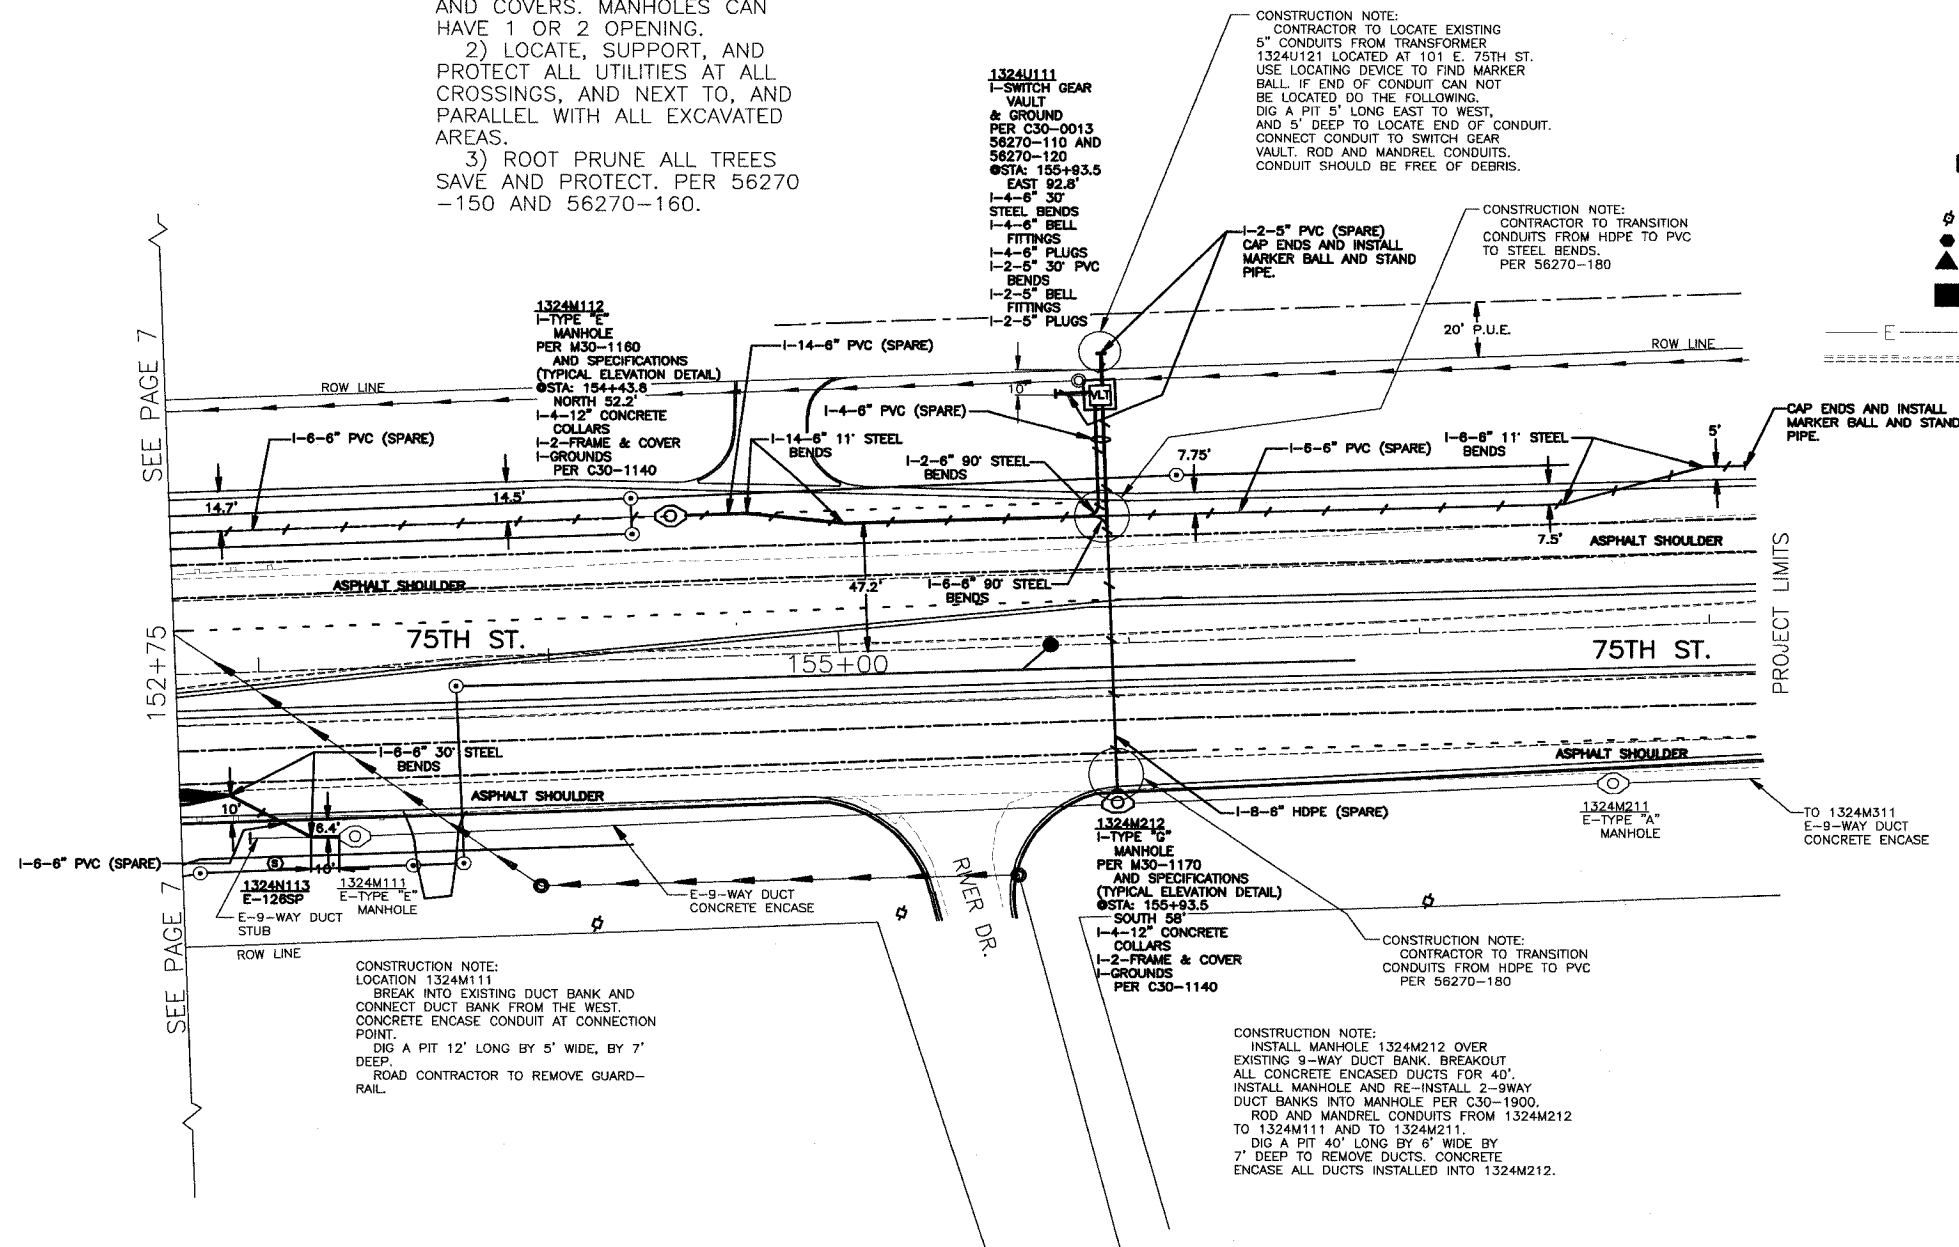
AND COVERS. MANHOLES CAN HAVE 1 OR 2 OPENING.
2) LOCATE, SUPPORT, AND PROTECT ALL UTILITIES AT ALL CROSSINGS, AND NEXT TO, AND PARALLEL WITH ALL EXCAVATED AREAS.
3) ROOT PRUNE ALL TREES SAVE AND PROTECT. PER 56270 -150 AND 56270-160.

CONSTRUCTION NOTE:
CONTRACTOR TO LOCATE EXISTING 5" CONDUITS FROM TRANSFORMER 1324U121 LOCATED AT 101 E. 75TH ST. USE LOCATING DEVICE TO FIND MARKER BALL. IF END OF CONDUIT CAN NOT BE LOCATED DO THE FOLLOWING. DIG A PIT 5' LONG EAST TO WEST, AND 5' DEEP TO LOCATE END OF CONDUIT. CONNECT CONDUIT TO SWITCH GEAR VAULT. ROD AND MANDREL CONDUITS. CONDUIT SHOULD BE FREE OF DEBRIS.

1324U111
1-SWITCH GEAR VAULT
& GROUND
PER C30-0013
56270-110 AND
56270-120
@STA: 155+93.5
EAST 92.8'
1-4-6" 30' STEEL BENDS
1-4-6" BELL FITTINGS
1-4-6" PLUGS
1-2-5" 30' PVC BENDS
1-2-5" BELL FITTINGS
1-2-5" PLUGS

1-2-5" PVC (SPARE)
CAP ENDS AND INSTALL MARKER BALL AND STAND PIPE.

CONSTRUCTION NOTE:
CONTRACTOR TO TRANSITION CONDUITS FROM HDPE TO PVC TO STEEL BENDS.
PER 56270-180

1324M112
1-TYPE "E" MANHOLE
PER M30-1160
AND SPECIFICATIONS
(TYPICAL ELEVATION DETAIL)
@STA: 154+43.8
NORTH 52.2'
1-4-12" CONCRETE COLLARS
1-2-FRAME & COVER
1-GROUNDS
PER C30-1140

1-14-6" PVC (SPARE)
20' P.U.E.
ROW LINE
10'
VLT
ROW LINE
1-4-6" PVC (SPARE)
1-6-6" PVC (SPARE)
1-14-6" 11' STEEL BENDS
1-2-6" 90' STEEL BENDS
7.75'
1-6-6" PVC (SPARE)
1-6-6" 11' STEEL BENDS
5'
CAP ENDS AND INSTALL MARKER BALL AND STAND PIPE.
14.7'
14.5'
7.5'
ASPHALT SHOULDER
ASPHALT SHOULDER
47.2'
1-6-6" 90' STEEL BENDS
SEE PAGE 7
152+75
75TH ST.
155+00
75TH ST.
PROJECT LIMITS
1-6-6" 30' STEEL BENDS
ASPHALT SHOULDER
ASPHALT SHOULDER
10'
6.4'
1-6-6" PVC (SPARE)
10'
1324N113
E-126SP
1324M111
E-TYPE "E" MANHOLE
E-9-WAY DUCT STUB
E-9-WAY DUCT CONCRETE ENCASE
RIVER DR.
1-8-6" HDPE (SPARE)

1324M212
1-TYPE "G" MANHOLE
PER M30-1170
AND SPECIFICATIONS
(TYPICAL ELEVATION DETAIL)
@STA: 155+93.5
SOUTH 58'
1-4-12" CONCRETE COLLARS
1-2-FRAME & COVER
1-GROUNDS
PER C30-1140

1324M211
E-TYPE "A" MANHOLE
TO 1324M311
E-9-WAY DUCT CONCRETE ENCASE
SEE PAGE 7
ROW LINE

CONSTRUCTION NOTE:
LOCATION 1324M111
BREAK INTO EXISTING DUCT BANK AND CONNECT DUCT BANK FROM THE WEST. CONCRETE ENCASE CONDUIT AT CONNECTION POINT.
DIG A PIT 12' LONG BY 5' WIDE, BY 7' DEEP.
ROAD CONTRACTOR TO REMOVE GUARD-RAIL.

CONSTRUCTION NOTE:
CONTRACTOR TO TRANSITION CONDUITS FROM HDPE TO PVC
PER 56270-180

CONSTRUCTION NOTE:
INSTALL MANHOLE 1324M212 OVER EXISTING 9-WAY DUCT BANK. BREAKOUT ALL CONCRETE ENCASED DUCTS FOR 40'. INSTALL MANHOLE AND RE-INSTALL 2-9WAY DUCT BANKS INTO MANHOLE PER C30-1900.
ROD AND MANDREL CONDUITS FROM 1324M212 TO 1324M111 AND TO 1324M211.
DIG A PIT 40' LONG BY 6' WIDE BY 7' DEEP TO REMOVE DUCTS. CONCRETE ENCASE ALL DUCTS INSTALLED INTO 1324M212.